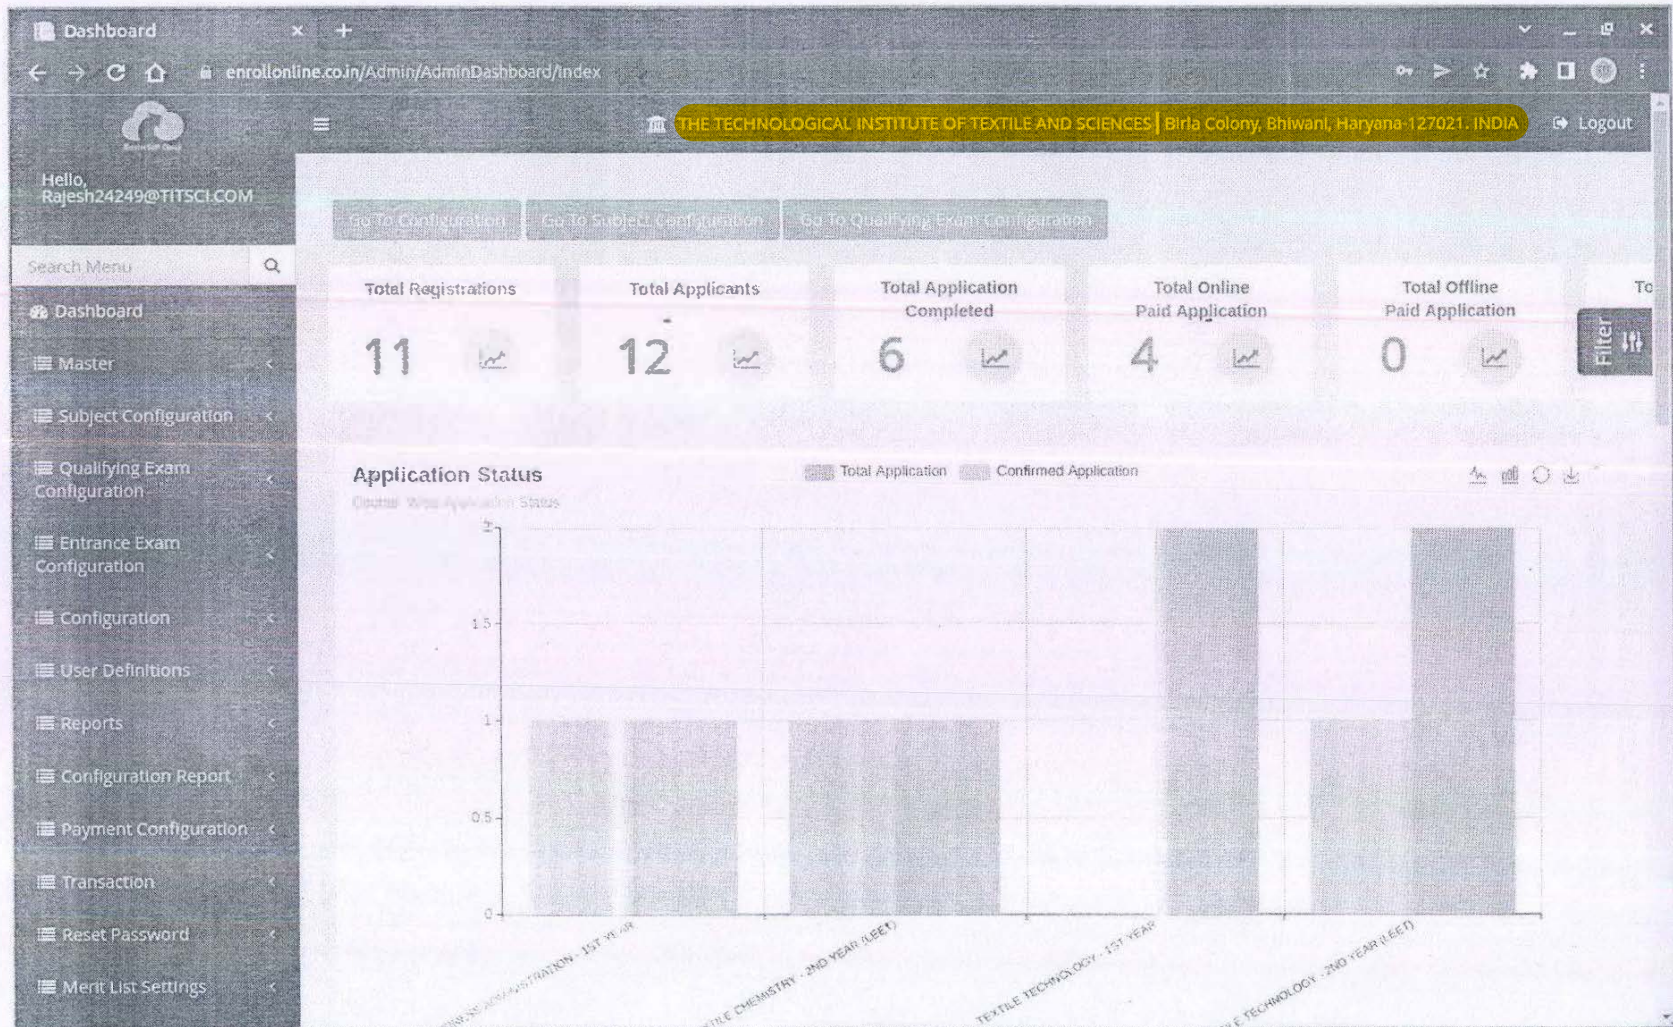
Dashboard

enrollonline.co.in/Admin/AdminDashboard/Index

THE TECHNOLOGICAL INSTITUTE OF TEXTILE AND SCIENCES | Birla Colony, Bhiwani, Haryana-127021. INDIA

Logout

Hello, Rajesh24249@TITSCI.COM

Search Menu

Dashboard

Master

Subject Configuration

Qualifying Exam Configuration

Entrance Exam Configuration

Configuration

User Definitions

Reports

Configuration Report

Payment Configuration

Transaction

Reset Password

Merit List Settings

Go To Configuration

Go To Subject Configuration

Go To Qualifying Exam Configuration

Total Registrations
11

Total Applicants
12

Total Application Completed
6

Total Online Paid Application
4

Total Offline Paid Application
0

To

Filter

Application Status

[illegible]

Total Application

Confirmed Application

2

1.5

1

0.5

0

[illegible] ADMINISTRATION - 1ST YEAR

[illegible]ILE CHEMISTRY - 2ND YEAR (LEET)

TEXTILE TECHNOLOGY - 1ST YEAR

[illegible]E TECHNOLOGY - 2ND YEAR (LEET)